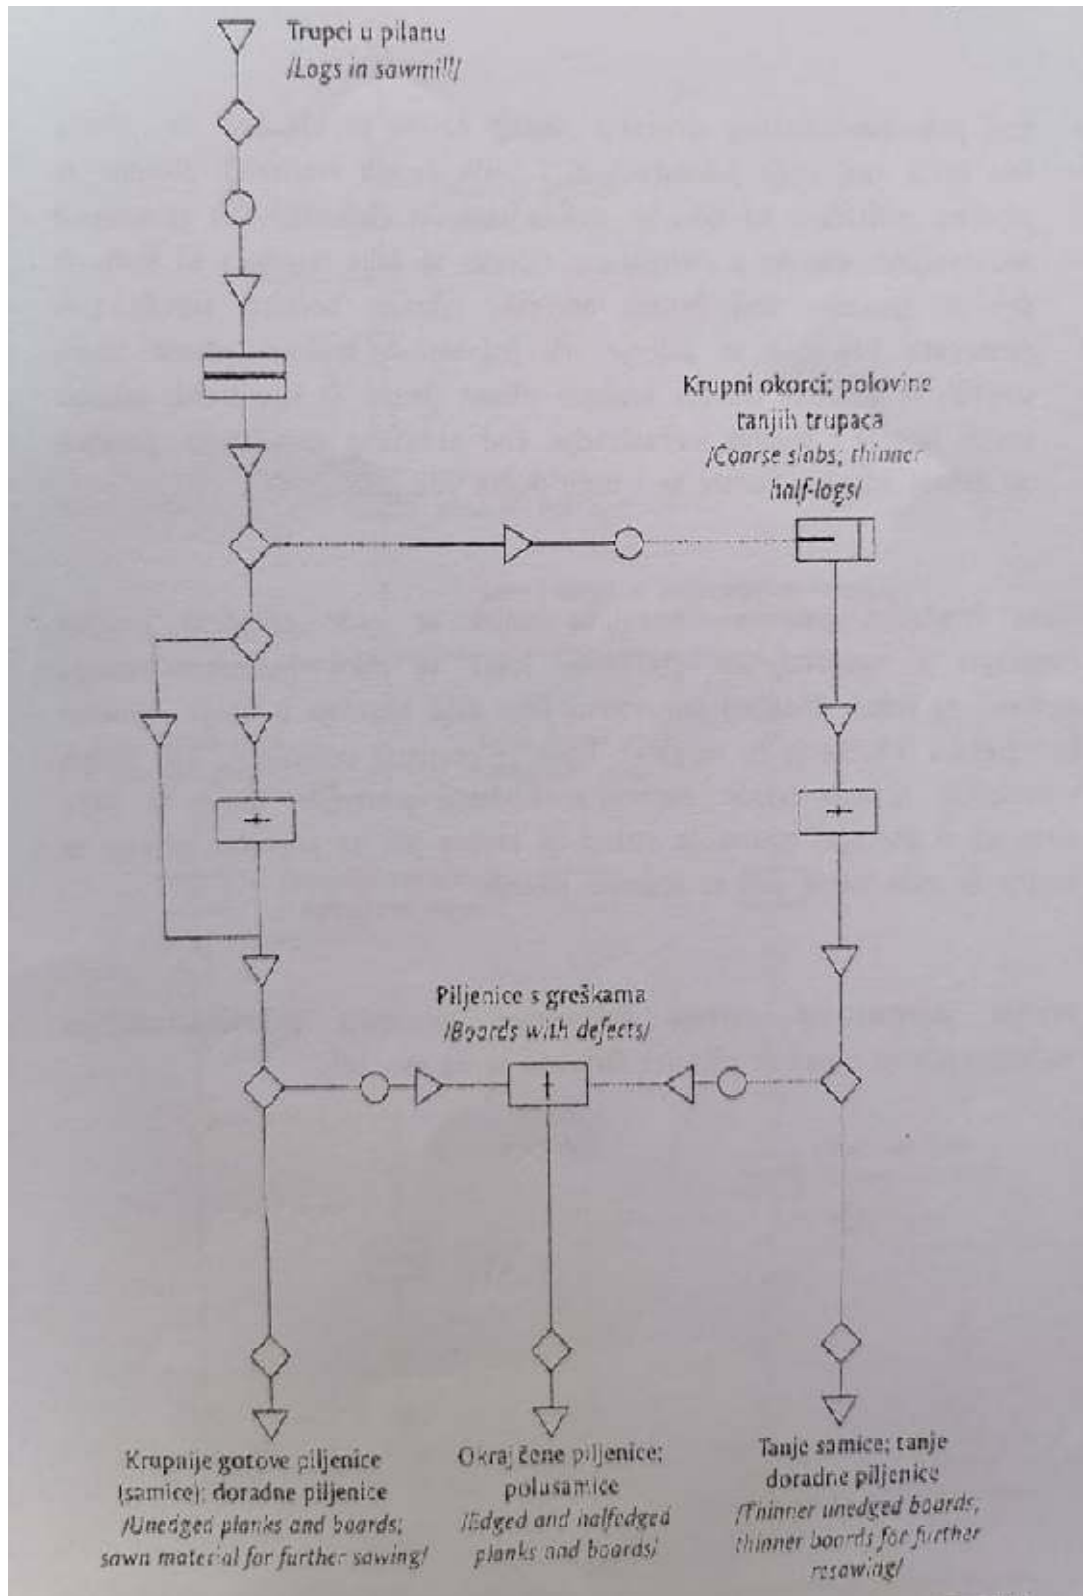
Trupci u pilanu
/Logs in sawmill/

Krupni okorci; polovine tanjih trupaca
/Coarse slabs; thinner half-logs/

Piljenice s greškama
/Boards with defects/

Krupnije gotove piljenice (samice); doradne piljenice
/Unedged planks and boards; sawn material for further sawing/

Okrajčene piljenice; polusamice
/Edged and halfedged planks and boards/

Tanje samice; tanje doradne piljenice
/Thinner unedged boards, thinner boards for further resawing/